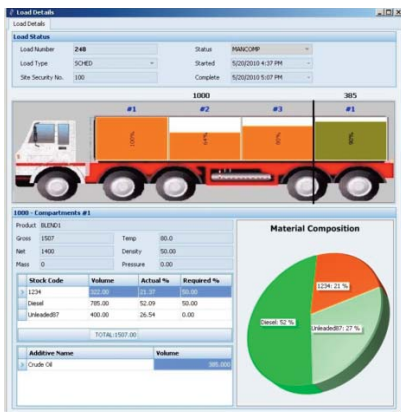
Load Details

Load Details

Load Status

Load Number 248
Load Type SCHED
Site Security No. 100

Status MANCOMP
Started 5/20/2010 4:37 PM
Complete 5/20/2010 5:07 PM

1000
385

#1 #2 #3 #1

100%
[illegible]
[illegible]
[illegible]

1000 - Compartments #1

Product BLEND1
Gross 1507
Net 1400
Mass 0

Temp 80.0
Density 50.00
Pressure 0.00

| Stock Code | Volume | Actual % | Required % |
|---|---|---|---|
| 1234 | 322.00 | 21.37 | 50.00 |
| Diesel | 785.00 | 52.09 | 50.00 |
| Unleaded87 | 400.00 | 26.54 | 0.00 |

TOTAL:1507.00

| Additive Name | Volume |
|---|---|
| Crude Oil | 385.000 |

Material Composition

1234: 21 %
Diesel: 52 %
Unleaded87: 27 %